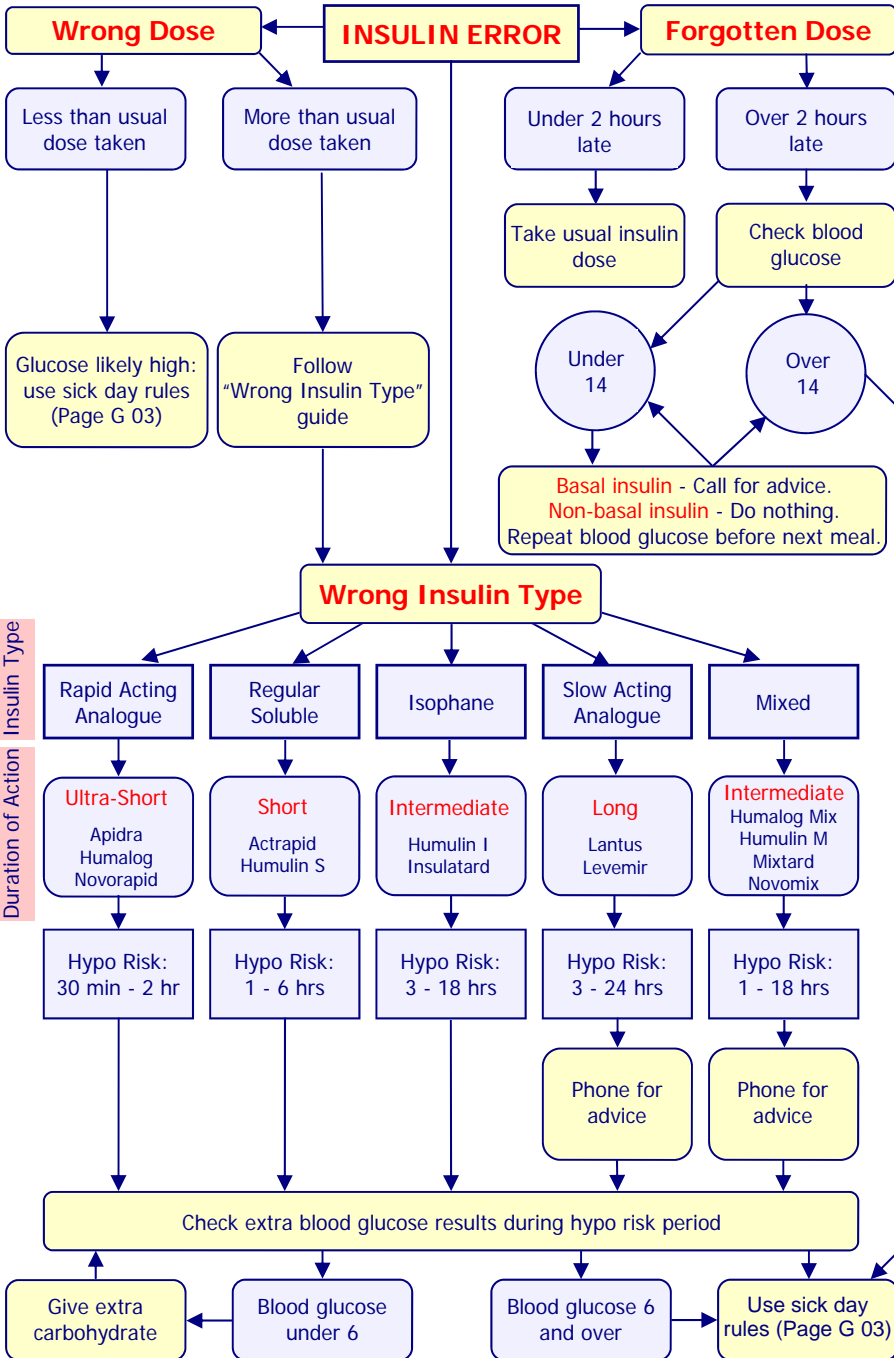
Wrong Dose

INSULIN ERROR

Forgotten Dose

Less than usual dose taken

More than usual dose taken

Under 2 hours late

Over 2 hours late

Take usual insulin dose

Check blood glucose

Glucose likely high: use sick day rules (Page G 03)

Follow "Wrong Insulin Type" guide

Under 14

Over 14

Basal insulin - Call for advice. Non-basal insulin - Do nothing. Repeat blood glucose before next meal.

Wrong Insulin Type

Insulin Type

Rapid Acting Analogue

Regular Soluble

Isophane

Slow Acting Analogue

Mixed

Duration of Action

Ultra-Short
Apidra
Humalog
Novorapid

Short
Actrapid
Humulin S

Intermediate
Humulin I
Insulatard

Long
Lantus
Levemir

Intermediate
Humalog Mix
Humulin M
Mixtard
Novomix

Hypo Risk: 30 min - 2 hr

Hypo Risk: 1 - 6 hrs

Hypo Risk: 3 - 18 hrs

Hypo Risk: 3 - 24 hrs

Hypo Risk: 1 - 18 hrs

Phone for advice

Phone for advice

Check extra blood glucose results during hypo risk period

Give extra carbohydrate

Blood glucose under 6

Blood glucose 6 and over

Use sick day rules (Page G 03)